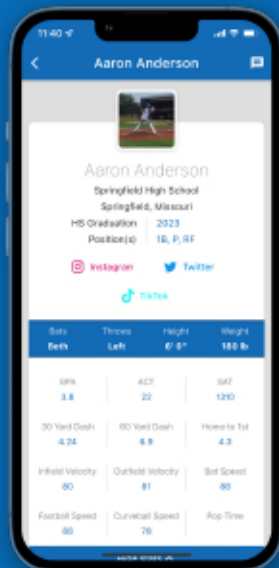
11:40

Aaron Anderson

Aaron Anderson
Springfield High School
Springfield, Missouri
HS Graduation 2023
Position(s) 1B, P, RF

Instagram
Twitter
TikTok

| Bats | Throws | Height | Weight |
|---|---|---|---|
| Both | Left | 6' 0" | 180 lb |

| GPA | ACT | SAT |
|---|---|---|
| 3.8 | 22 | 1310 |
| 30 Yard Dash | 60 Yard Dash | Home to 1st |
| 4.24 | 6.9 | 4.3 |
| Infield Velocity | Outfield Velocity | Bat Speed |
| 80 | 81 | 88 |
| Fastball Speed | Curveball Speed | Pop Time |
| 80 | 76 | |

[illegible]